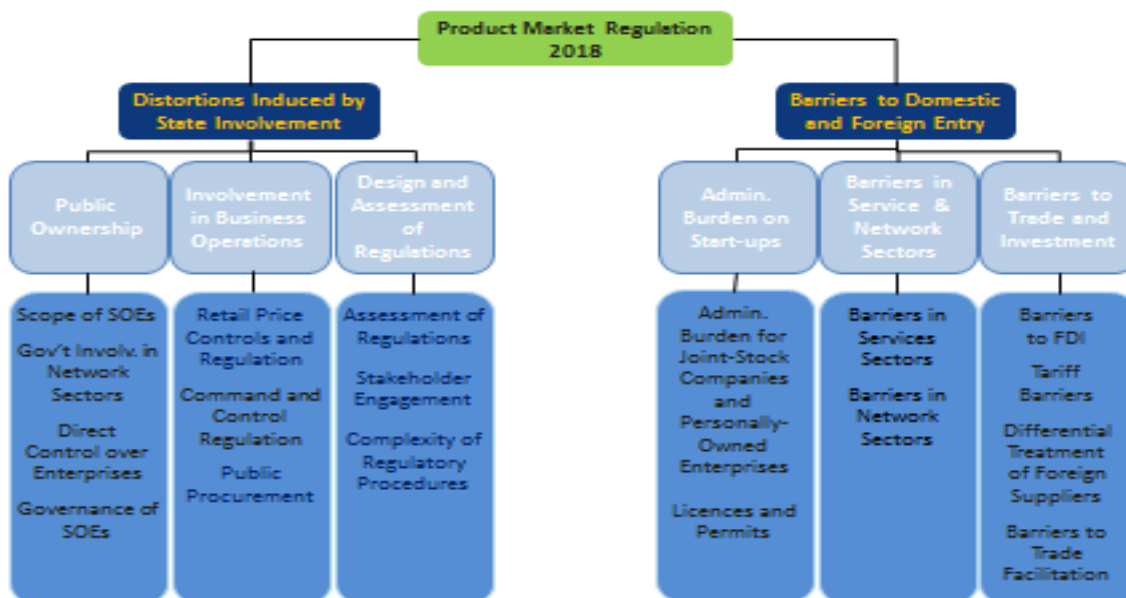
Product Market Regulation 2018

Distortions Induced by State Involvement

Public Ownership

Scope of SOEs

Gov't Involv. in Network Sectors

Direct Control over Enterprises

Governance of SOEs

Involvement in Business Operations

Retail Price Controls and Regulation

Command and Control Regulation

Public Procurement

Design and Assessment of Regulations

Assessment of Regulations

Stakeholder Engagement

Complexity of Regulatory Procedures

Barriers to Domestic and Foreign Entry

Admin. Burden on Start-ups

Admin. Burden for Joint-Stock Companies and Personally-Owned Enterprises

Licences and Permits

Barriers in Service & Network Sectors

Barriers in Services Sectors

Barriers in Network Sectors

Barriers to Trade and Investment

Barriers to FDI

Tariff Barriers

Differential Treatment of Foreign Suppliers

Barriers to Trade Facilitation